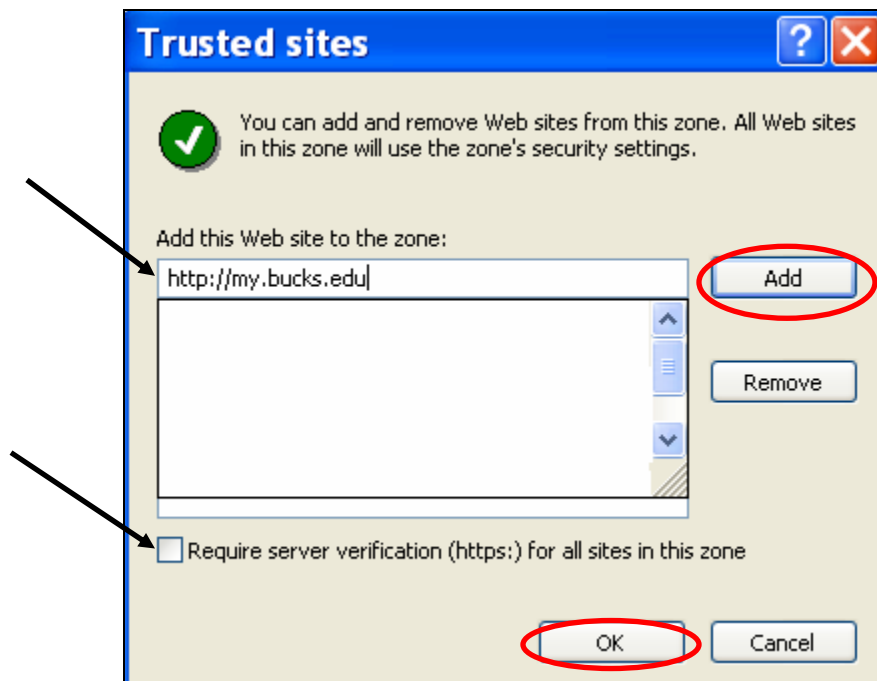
Trusted sites

You can add and remove Web sites from this zone. All Web sites in this zone will use the zone's security settings.

Add this Web site to the zone:

http://my.bucks.edu

Add

Remove

Require server verification (https:) for all sites in this zone

OK

Cancel